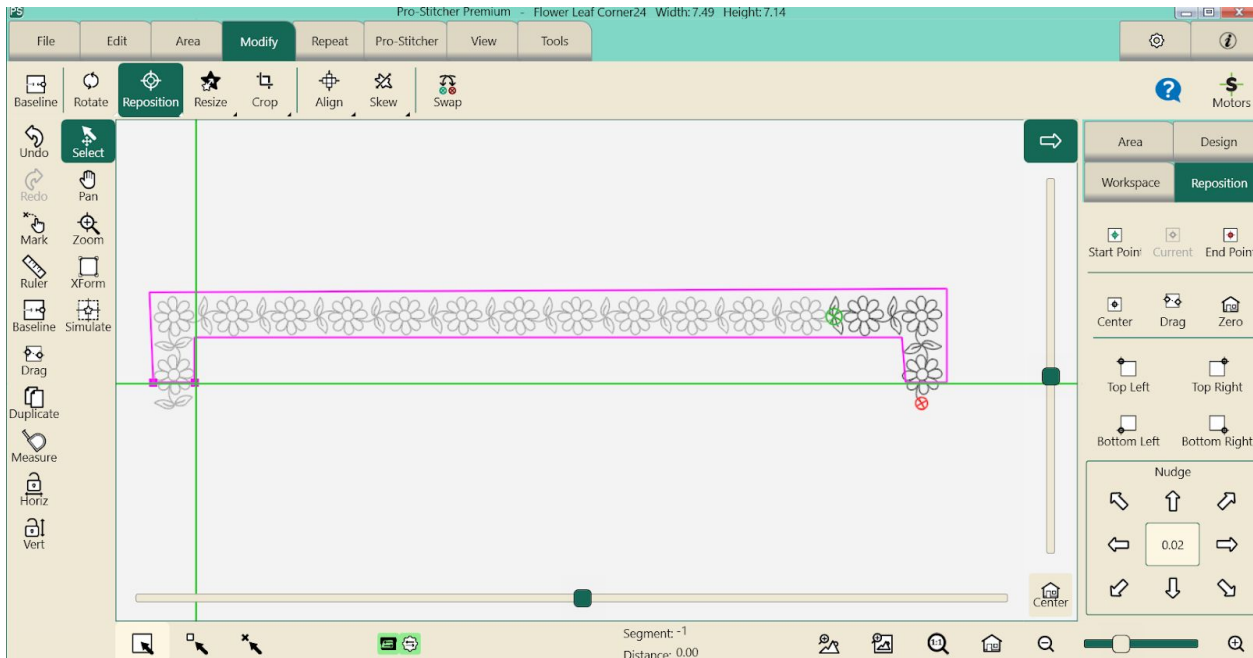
PS Pro-Stitcher Premium - Flower Leaf Corner24 Width: 7.49 Height: 7.14

File Edit Area Modify Repeat Pro-Stitcher View Tools

Baseline Rotate Reposition Resize Crop Align Skew Swap

Motors

Undo Select
Redo Pan
Mark Zoom
Ruler XForm
Baseline Simulate
Drag
Duplicate
Measure
Horiz
Vert

Area Design
Workspace Reposition

Start Point Current End Point
Center Drag Zero
Top Left Top Right
Bottom Left Bottom Right

Nudge
0.02

Center

Segment: -1
Distance: 0.00